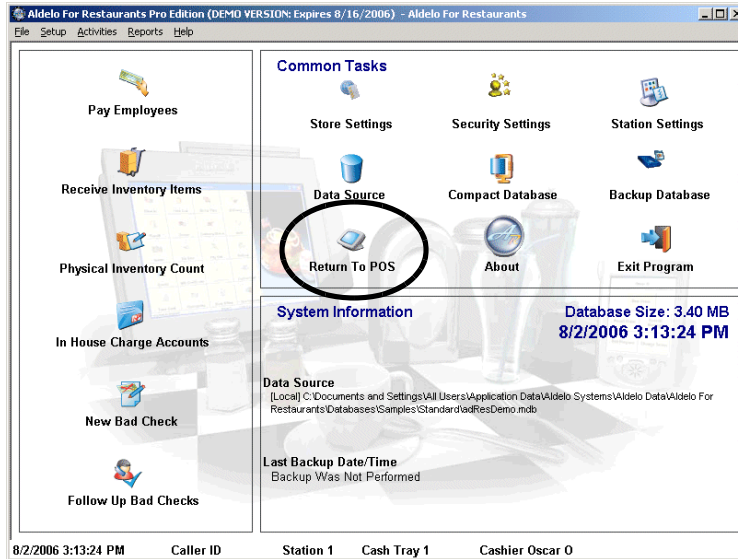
Aldelo For Restaurants Pro Edition (DEMO VERSION: Expires 8/16/2006) - Aldelo For Restaurants

File Setup Activities Reports Help

Pay Employees

Receive Inventory Items

Physical Inventory Count

In House Charge Accounts

New Bad Check

Follow Up Bad Checks

Common Tasks

Store Settings

Security Settings

Station Settings

Data Source

Compact Database

Backup Database

Return To POS

About

Exit Program

System Information

Database Size: 3.40 MB

8/2/2006 3:13:24 PM

Data Source

[Local] C:\Documents and Settings\All Users\Application Data\Aldelo Systems\Aldelo Data\Aldelo For Restaurants\Databases\Samples\Standard\adResDemo.mdb

Last Backup Date/Time

Backup Was Not Performed

8/2/2006 3:13:24 PM Caller ID Station 1 Cash Tray 1 Cashier Oscar O